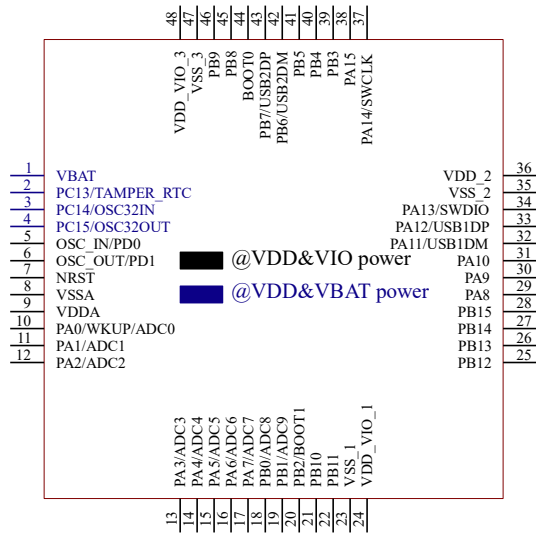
48 47 46 45 44 43 42 41 40 39 38 37

VDD_VIO_3
VSS_3
PB9
PB8
BOOT0
PB7/USB2DP
PB6/USB2DM
PB5
PB4
PB3
PA15
PA14/SWCLK

1 VBAT
2 PC13/TAMPER_RTC
3 PC14/OSC32IN
4 PC15/OSC32OUT
5 OSC_IN/PD0
6 OSC_OUT/PD1
7 NRST
8 VSSA
9 VDDA
10 PA0/WKUP/ADC0
11 PA1/ADC1
12 PA2/ADC2

@VDD&VIO power

@VDD&VBAT power

VDD_2 36
VSS_2 35
PA13/SWDIO 34
PA12/USB1DP 33
PA11/USB1DM 32
PA10 31
PA9 30
PA8 29
PB15 28
PB14 27
PB13 26
PB12 25

PA3/ADC3
PA4/ADC4
PA5/ADC5
PA6/ADC6
PA7/ADC7
PB0/ADC8
PB1/ADC9
PB2/BOOT1
PB10
PB11
VSS_1
VDD_VIO_1

13 14 15 16 17 18 19 20 21 22 23 24